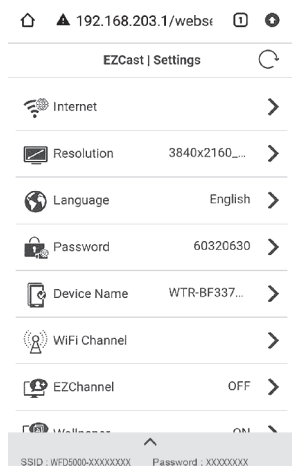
192.168.203.1/webs

1

EZCast | Settings

Internet

Resolution 3840x2160_...

Language English

Password 60320630

Device Name WTR-BF337...

WiFi Channel

EZChannel OFF

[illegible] ON

SSID : WFD5000-XXXXXXXX Password : XXXXXXXX